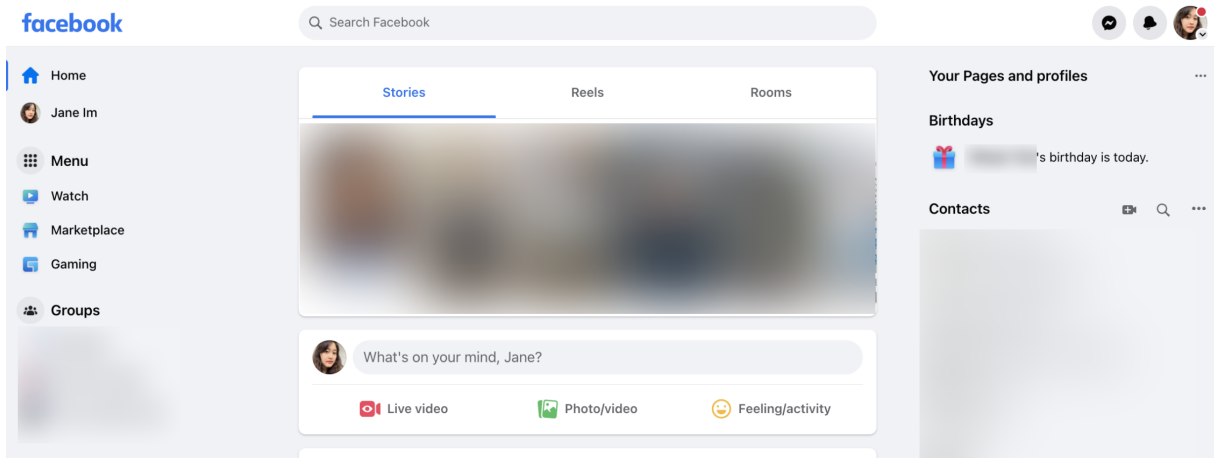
facebook

Search Facebook

Home
Jane Im
Menu
Watch
Marketplace
Gaming
Groups

Stories | Reels | Rooms

What's on your mind, Jane?

Live video | Photo/video | Feeling/activity

Your Pages and profiles
...

Birthdays

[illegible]'s birthday is today.

Contacts
...